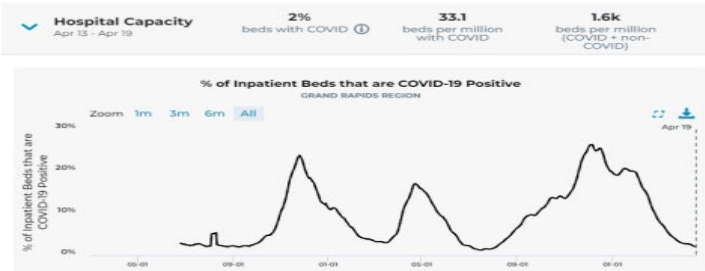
Hospital Capacity
Apr 13 - Apr 19

2%
beds with COVID ⓘ

33.1
beds per million with COVID

1.6k
beds per million (COVID + non-COVID)

% of Inpatient Beds that are COVID-19 Positive
GRAND RAPIDS REGION

Zoom 1m 3m 6m All

Apr 19

30%
20%
10%
0%

% of Inpatient Beds that are COVID-19 Positive

05-01
09-01
01-01
05-01
09-01
01-01